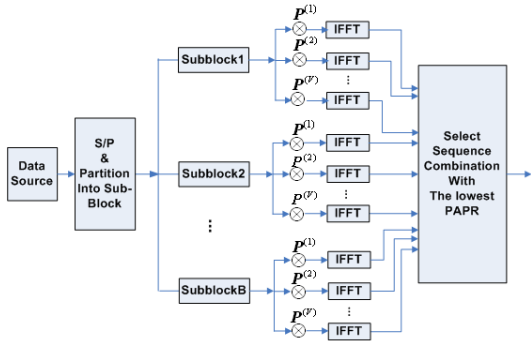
Data Source

S/P & Partition Into Sub-Block

Subblock1

$P^{(1)}$ IFFT

$P^{(2)}$ IFFT

⋮

$P^{(V)}$ IFFT

Subblock2

$P^{(1)}$ IFFT

$P^{(2)}$ IFFT

⋮

$P^{(V)}$ IFFT

⋮

SubblockB

$P^{(1)}$ IFFT

$P^{(2)}$ IFFT

⋮

$P^{(V)}$ IFFT

Select Sequence Combination With The lowest PAPR